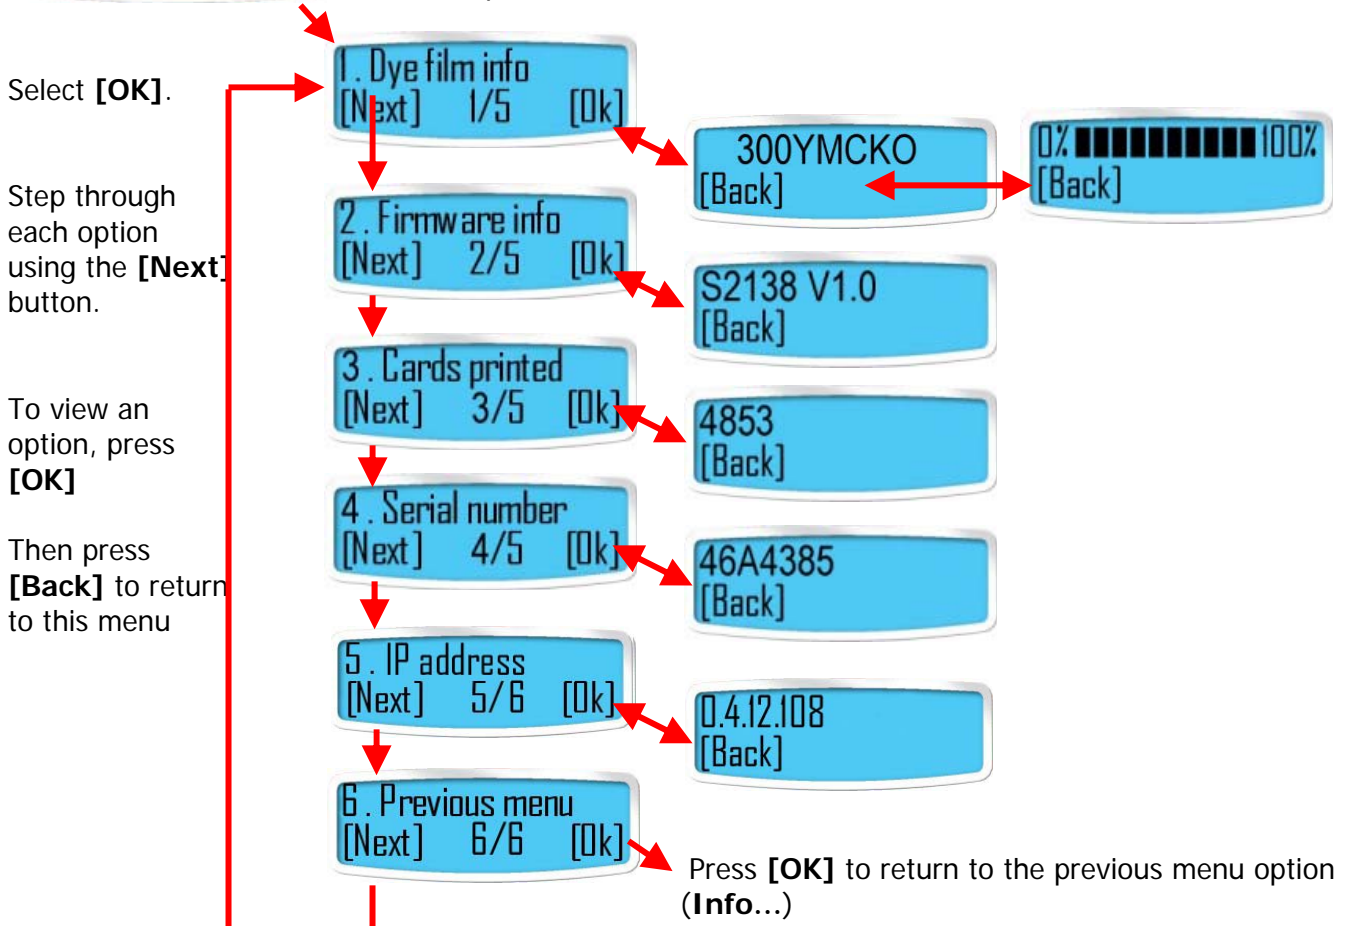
Select **[OK]**.

Step through each option using the **[Next]** button.

To view an option, press **[OK]**

Then press **[Back]** to return to this menu

1. Dye film info
[Next] 1/5 [Ok]

300YMCKO
[Back]

0% ▮▮▮▮▮▮▮▮▮▮▮ 100%
[Back]

2. Firmware info
[Next] 2/5 [Ok]

S2138 V1.0
[Back]

3. Cards printed
[Next] 3/5 [Ok]

4853
[Back]

4. Serial number
[Next] 4/5 [Ok]

46A4385
[Back]

5. IP address
[Next] 5/6 [Ok]

0.4.12.108
[Back]

6. Previous menu
[Next] 6/6 [Ok]

Press **[OK]** to return to the previous menu option (**Info…**)